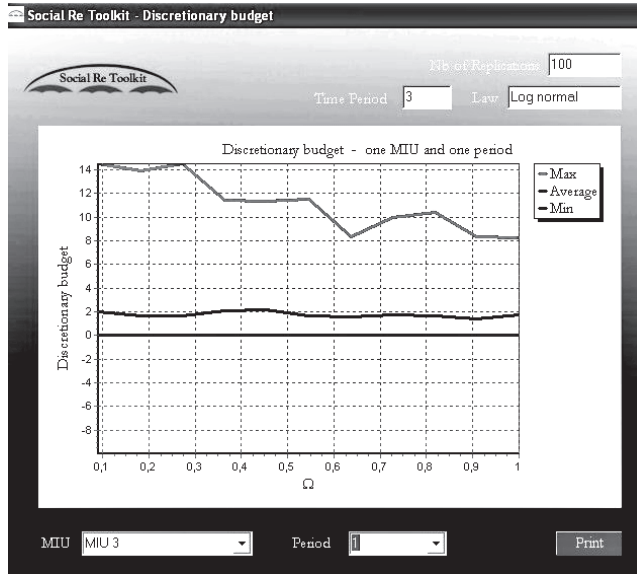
Social Re Toolkit - Discretionary budget

Social Re Toolkit

Nb of Replications 100

Time Period 3

Law Log normal

Discretionary budget - one MIU and one period

Discretionary budget

14
12
10
8
6
4
2
0
-2
-4
-6
-8

0,1 0,2 0,3 0,4 0,5 0,6 0,7 0,8 0,9 1

$\Omega$

Max
Average
Min

MIU MIU 3

Period 1

Print